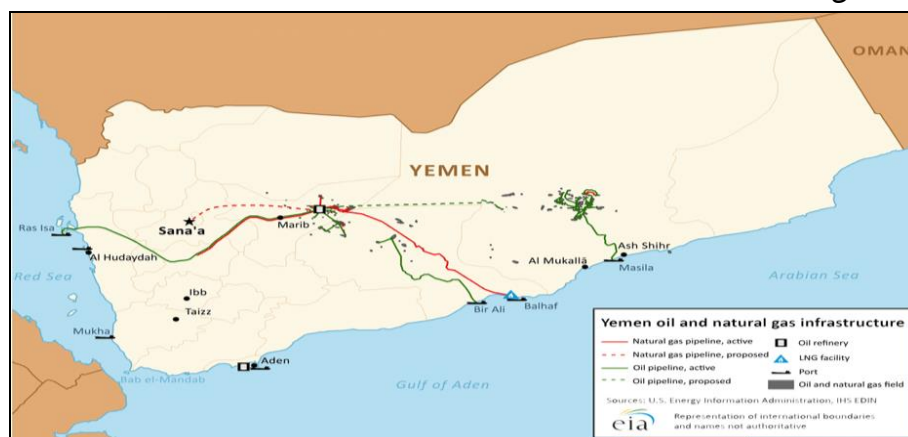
OMAN

YEMEN

Ras Isa

Sana'a

Marib

Al Hudaydah

Red Sea

Ibb

Taizz

Mukha

Aden

Bab el-Mandab

Al Mukalla

Ash Shihr

Masila

Arabian Sea

Bir Ali

Balhaf

Gulf of Aden

Yemen oil and natural gas infrastructure

Natural gas pipeline, active

Natural gas pipeline, proposed

Oil pipeline, active

Oil pipeline, proposed

Oil refinery

LNG facility

Port

Oil and natural gas field

Sources: U.S. Energy Information Administration, IHS EDIN

eia

Representation of international boundaries and names not authoritative